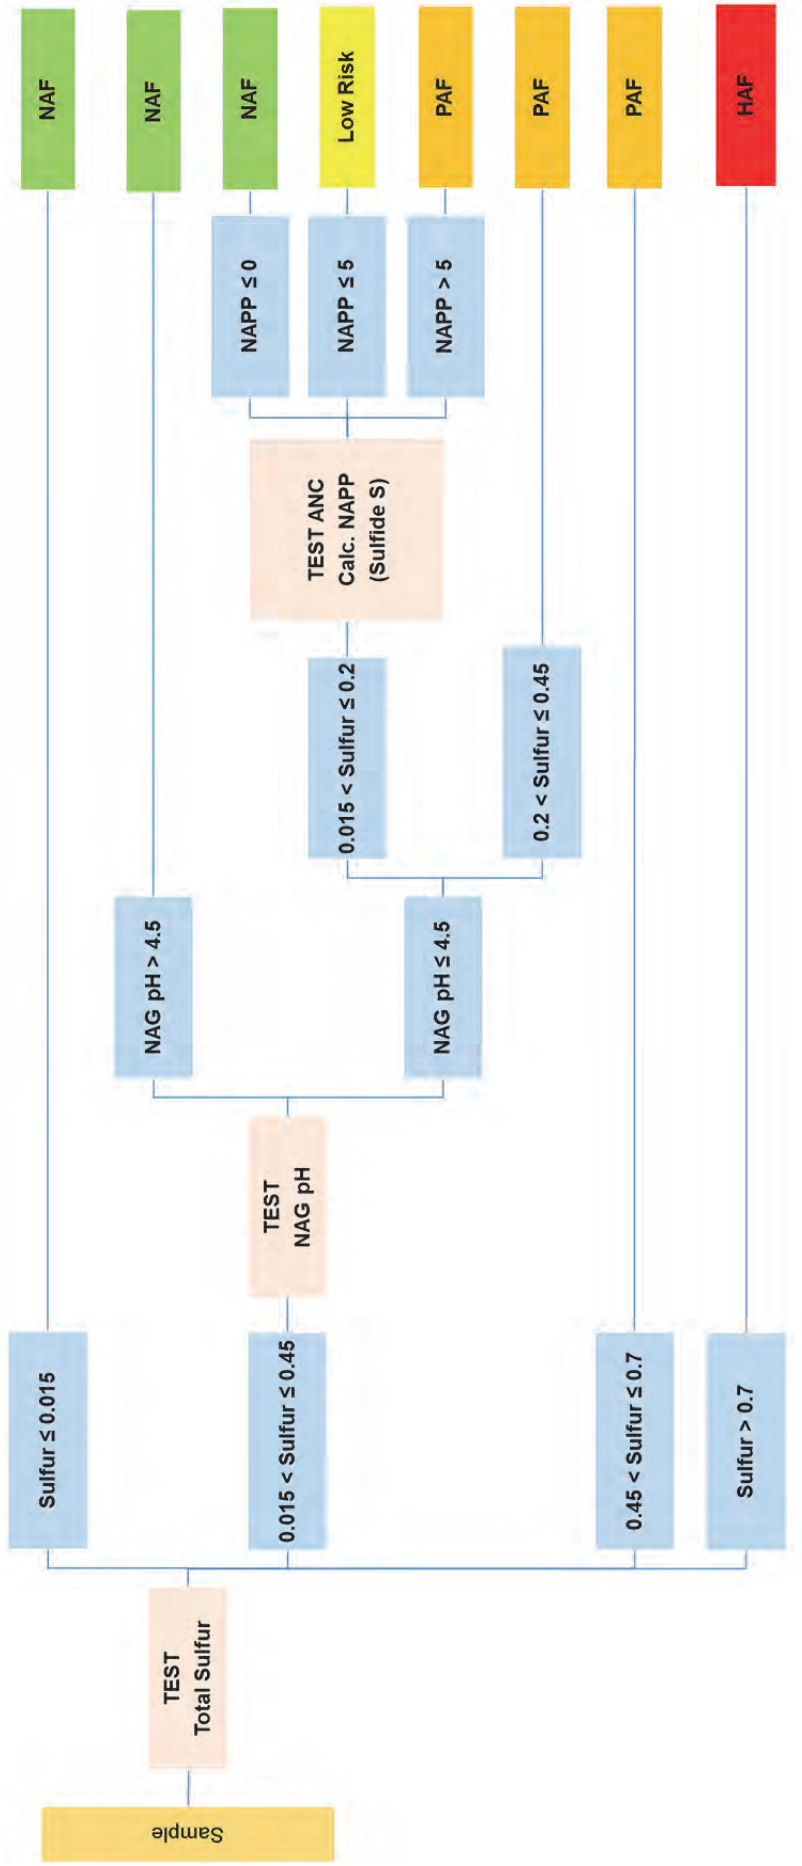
Sample

TEST
Total Sulfur

Sulfur ≤ 0.015

0.015 < Sulfur ≤ 0.45

0.45 < Sulfur ≤ 0.7

Sulfur > 0.7

TEST
NAG pH

NAG pH > 4.5

NAG pH ≤ 4.5

0.015 < Sulfur ≤ 0.2

0.2 < Sulfur ≤ 0.45

TEST ANC
Calc. NAPP
(Sulfide S)

NAPP ≤ 0

NAPP ≤ 5

NAPP > 5

NAF

NAF

NAF

Low Risk

PAF

PAF

PAF

HAF